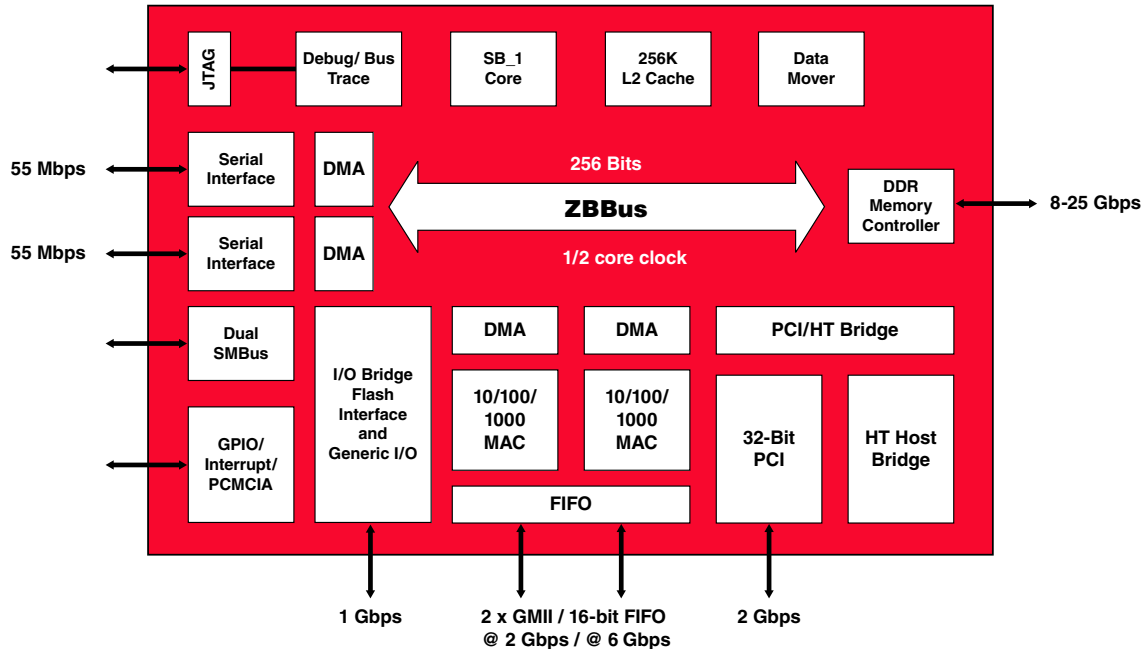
JTAG

Debug/ Bus Trace

SB_1 Core

256K L2 Cache

Data Mover

55 Mbps

Serial Interface

DMA

256 Bits

ZBBus

1/2 core clock

DDR Memory Controller

8-25 Gbps

55 Mbps

Serial Interface

DMA

Dual SMBus

I/O Bridge Flash Interface and Generic I/O

DMA

DMA

PCI/HT Bridge

10/100/ 1000 MAC

10/100/ 1000 MAC

32-Bit PCI

HT Host Bridge

GPIO/ Interrupt/ PCMCIA

FIFO

1 Gbps

2 x GMII / 16-bit FIFO @ 2 Gbps / @ 6 Gbps

2 Gbps